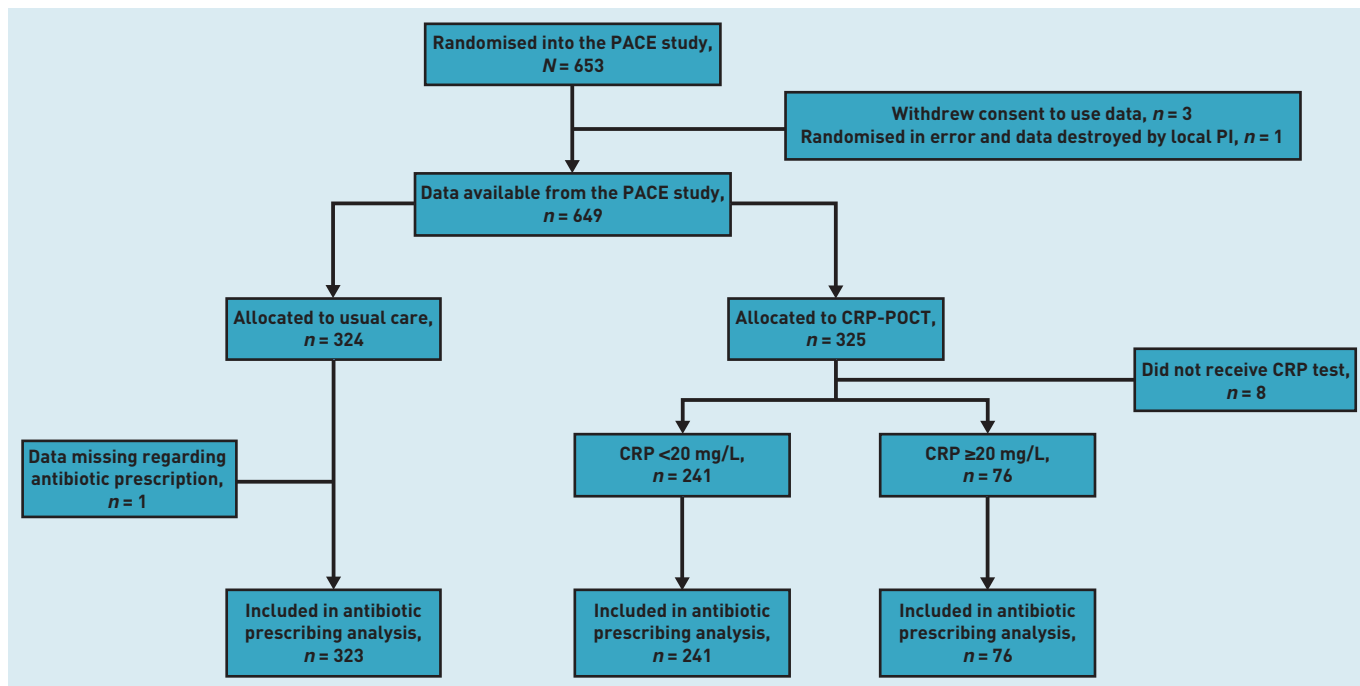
Randomised into the PACE study, $N = 653$

Withdrew consent to use data, $n = 3$
Randomised in error and data destroyed by local PI, $n = 1$

Data available from the PACE study, $n = 649$

Allocated to usual care, $n = 324$

Allocated to CRP-POCT, $n = 325$

Did not receive CRP test, $n = 8$

Data missing regarding antibiotic prescription, $n = 1$

CRP <20 mg/L, $n = 241$

CRP ≥20 mg/L, $n = 76$

Included in antibiotic prescribing analysis, $n = 323$

Included in antibiotic prescribing analysis, $n = 241$

Included in antibiotic prescribing analysis, $n = 76$